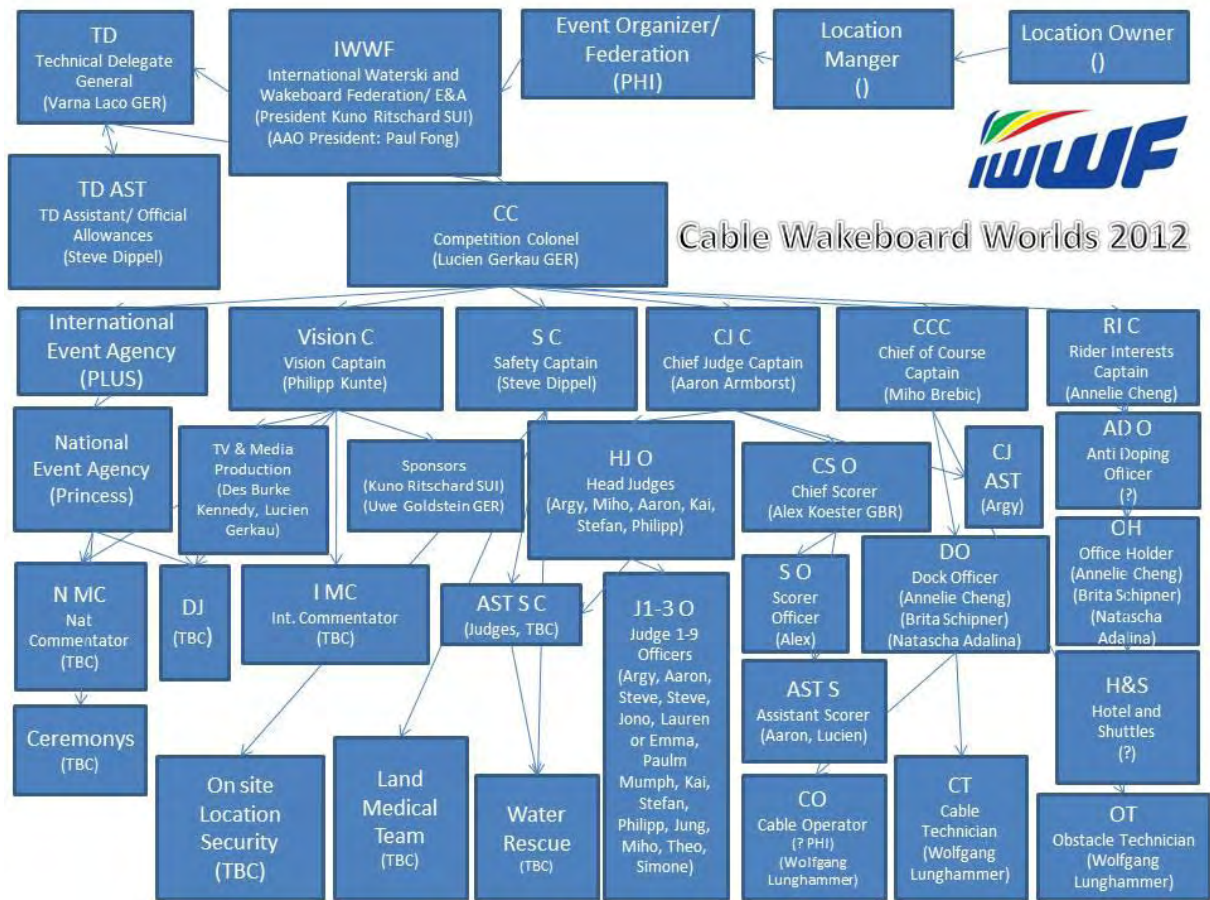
TD
Technical Delegate General
(Varna Laco GER)

IWWF
International Waterski and Wakeboard Federation/ E&A
(President Kuno Ritschard SUI)
(AAO President: Paul Fong)

Event Organizer/ Federation
(PHI)

Location Manger
()

Location Owner
()

IWWF

TD AST
TD Assistant/ Official Allowances
(Steve Dippel)

CC
Competition Colonel
(Lucien Gerkau GER)

Cable Wakeboard Worlds 2012

International Event Agency
(PLUS)

Vision C
Vision Captain
(Philipp Kunte)

S C
Safety Captain
(Steve Dippel)

CJ C
Chief Judge Captain
(Aaron Armborst)

CCC
Chief of Course Captain
(Miho Brebic)

RI C
Rider Interests Captain
(Annelie Cheng)

National Event Agency
(Princess)

TV & Media Production
(Des Burke Kennedy, Lucien Gerkau)

Sponsors
(Kuno Ritschard SUI)
(Uwe Goldstein GER)

HJ O
Head Judges
(Argy, Miho, Aaron, Kai, Stefan, Philipp)

CS O
Chief Scorer
(Alex Koester GBR)

CJ AST
(Argy)

AD O
Anti Doping Officer
(?)

OH
Office Holder
(Annelie Cheng)
(Brita Schipner)
(Natascha Adalina)

N MC
Nat Commentator
(TBC)

DJ
(TBC)

I MC
Int. Commentator
(TBC)

AST S C
(Judges, TBC)

J1-3 O
Judge 1-9 Officers
(Argy, Aaron, Steve, Steve, Jono, Lauren or Emma, Paulm Mumph, Kai, Stefan, Philipp, Jung, Miho, Theo, Simone)

S O
Scorer Officer
(Alex)

DO
Dock Officer
(Annelie Cheng)
(Brita Schipner)
(Natascha Adalina)

AST S
Assistant Scorer
(Aaron, Lucien)

H&S
Hotel and Shuttles
(?)

Ceremonys
(TBC)

On site Location Security
(TBC)

Land Medical Team
(TBC)

Water Rescue
(TBC)

CO
Cable Operator
(? PHI)
(Wolfgang Lunghammer)

CT
Cable Technician
(Wolfgang Lunghammer)

OT
Obstacle Technician
(Wolfgang Lunghammer)